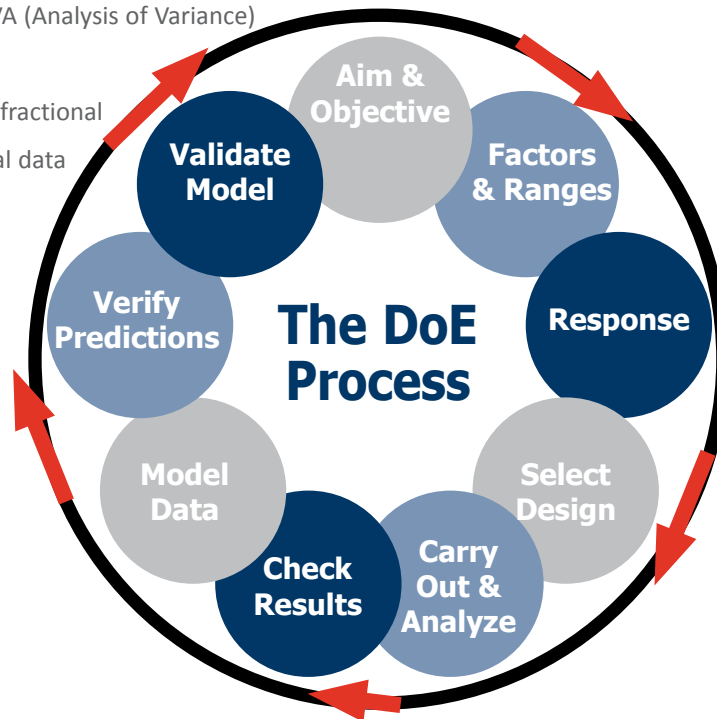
A (Analysis of Variance)

fractional

al data

Aim & Objective

Factors & Ranges

Response

Select Design

Carry Out & Analyze

Check Results

Model Data

Verify Predictions

Validate Model

The DoE Process